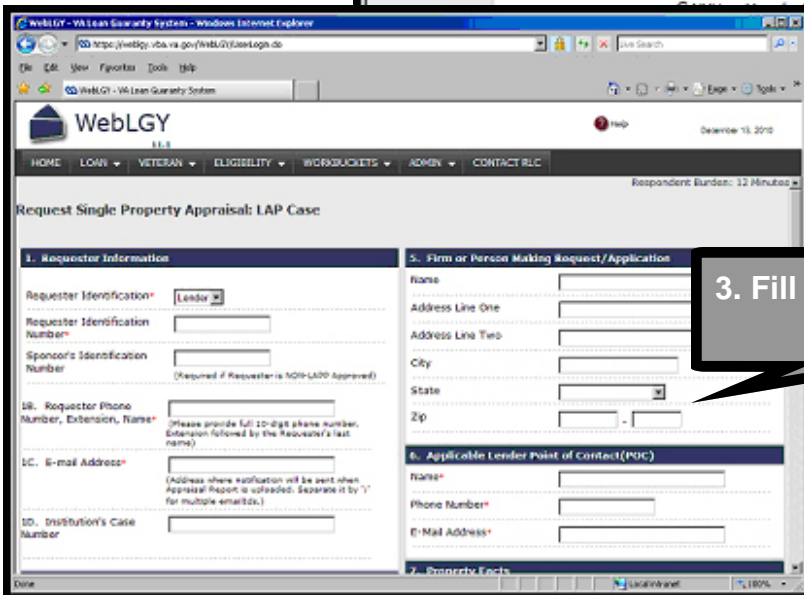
WebLGY - VA Loan Guaranty System - Windows Internet Explorer

https://weblgy.vba.va.gov/WebLGY/UserLogin.do

Live Search

File Edit View Favorites Tools Help

WebLGY - VA Loan Guaranty System

Page Tools

WebLGY

Help

December 15, 2010

HOME LOAN VETERAN ELIGIBILITY WORKBUCKETS ADMIN CONTACT RLC

Respondent Burden: 12 Minutes

Request Single Property Appraisal: LAP Case

1. Requestor Information

Requester Identification* Lender

Requester Identification Number*

Sponsor's Identification Number

(Required if Requester is NON-LAPP Approved)

1B. Requestor Phone Number, Extension, Name*

(Please provide full 10-digit phone number. Extension followed by the Requester's last name)

1C. E-mail Address*

(Address where notification will be sent when Appraisal Report is uploaded. Separate it by ';' for multiple emailIds.)

1D. Institution's Case Number

5. Firm or Person Making Request/Application

Name

Address Line One

Address Line Two

City

State

Zip

6. Applicable Lender Point of Contact(POC)

Name*

Phone Number*

E-Mail Address*

7. Property Facts

3. Fill

Done

Local intranet

100%